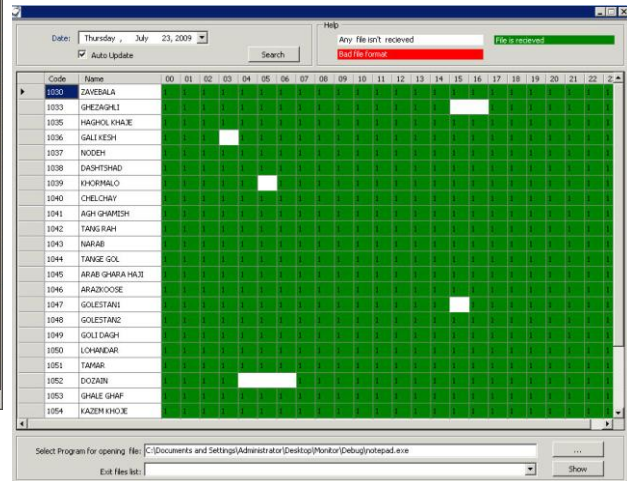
Date: Thursday , July 23, 2009
Auto Update
Search

Help
Any file isn't recieved
File is recieved
Bad file format

| Code | Name | 00 | 01 | 02 | 03 | 04 | 05 | 06 | 07 | 08 | 09 | 10 | 11 | 12 | 13 | 14 | 15 | 16 | 17 | 18 | 19 | 20 | 21 | 22 | 2 |
|---|---|---|---|---|---|---|---|---|---|---|---|---|---|---|---|---|---|---|---|---|---|---|---|---|---|
| 1030 | ZAVEBALA | | | | | | | | | | | | | | | | | | | | | | | | |
| 1033 | GHEZAGHLI | | | | | | | | | | | | | | | | | | | | | | | | |
| 1035 | HAGHOL KHAJE | | | | | | | | | | | | | | | | | | | | | | | | |
| 1036 | GALI KESH | | | | | | | | | | | | | | | | | | | | | | | | |
| 1037 | NODEH | | | | | | | | | | | | | | | | | | | | | | | | |
| 1038 | DASHTSHAD | | | | | | | | | | | | | | | | | | | | | | | | |
| 1039 | KHORMALO | | | | | | | | | | | | | | | | | | | | | | | | |
| 1040 | CHELCHAY | | | | | | | | | | | | | | | | | | | | | | | | |
| 1041 | AGH GHAMISH | | | | | | | | | | | | | | | | | | | | | | | | |
| 1042 | TANG RAH | | | | | | | | | | | | | | | | | | | | | | | | |
| 1043 | NARAB | | | | | | | | | | | | | | | | | | | | | | | | |
| 1044 | TANGE GOL | | | | | | | | | | | | | | | | | | | | | | | | |
| 1045 | ARAB GHARA HAJI | | | | | | | | | | | | | | | | | | | | | | | | |
| 1046 | ARAZKOOSE | | | | | | | | | | | | | | | | | | | | | | | | |
| 1047 | GOLESTAN1 | | | | | | | | | | | | | | | | | | | | | | | | |
| 1048 | GOLESTAN2 | | | | | | | | | | | | | | | | | | | | | | | | |
| 1049 | GOLI DAGH | | | | | | | | | | | | | | | | | | | | | | | | |
| 1050 | LOHANDAR | | | | | | | | | | | | | | | | | | | | | | | | |
| 1051 | TAMAR | | | | | | | | | | | | | | | | | | | | | | | | |
| 1052 | DOZAIN | | | | | | | | | | | | | | | | | | | | | | | | |
| 1053 | GHALE GHAF | | | | | | | | | | | | | | | | | | | | | | | | |
| 1054 | KAZEM KHOJE | | | | | | | | | | | | | | | | | | | | | | | | |

Select Program for opening file: C:\Documents and Settings\Administrator\Desktop\Monitor\Debug\notepad.exe ...
Exit files list: Show